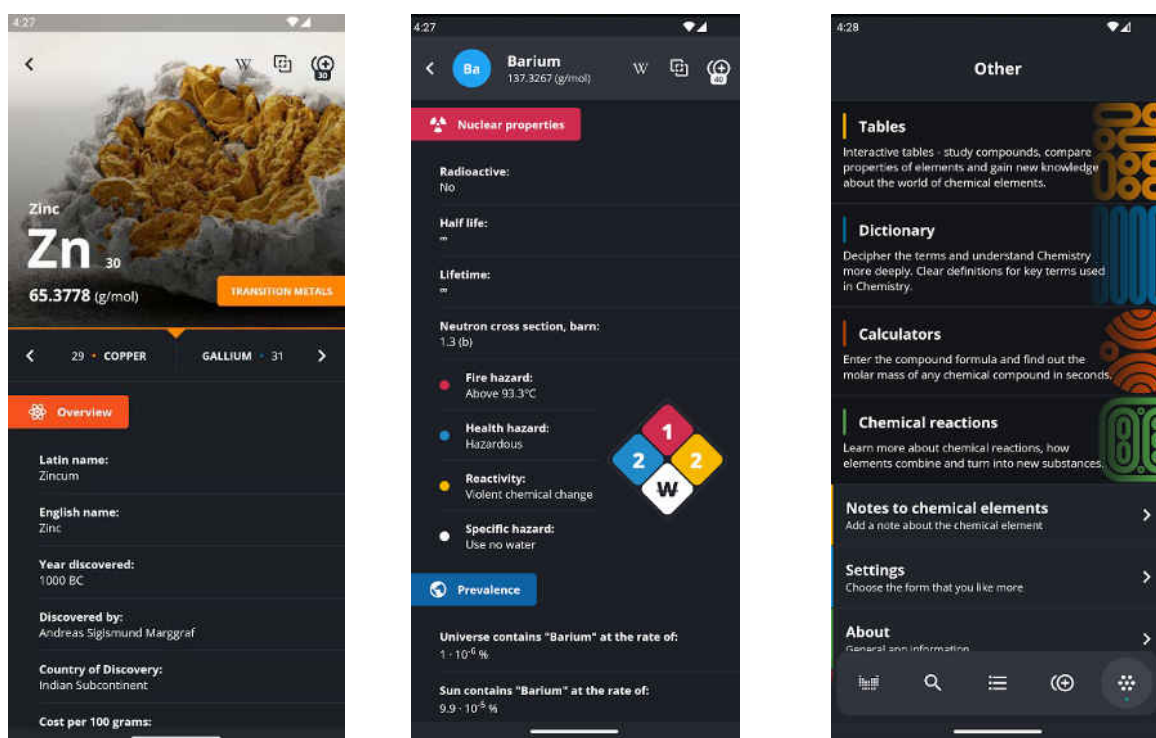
4:27

W

30

Zinc

Zn 30

65.3778 (g/mol)

TRANSITION METALS

29 • COPPER

GALLIUM • 31

Overview

Latin name:
Zincum

English name:
Zinc

Year discovered:
1000 BC

Discovered by:
Andreas Sigismund Marggraf

Country of Discovery:
Indian Subcontinent

Cost per 100 grams:

4:27

Ba

Barium
137.3267 (g/mol)

W

40

Nuclear properties

Radioactive:
No

Half life:
$\infty$

Lifetime:
$\infty$

Neutron cross section, barn:
1.3 (b)

Fire hazard:
Above 93.3°C

Health hazard:
Hazardous

Reactivity:
Violent chemical change

Specific hazard:
Use no water

1
2
2
W

Prevalence

Universe contains "Barium" at the rate of:
$1 \cdot 10^{-6}$ %

Sun contains "Barium" at the rate of:
$9.9 \cdot 10^{-5}$ %

4:28

Other

Tables
Interactive tables - study compounds, compare properties of elements and gain new knowledge about the world of chemical elements.

Dictionary
Decipher the terms and understand Chemistry more deeply. Clear definitions for key terms used in Chemistry.

Calculators
Enter the compound formula and find out the molar mass of any chemical compound in seconds.

Chemical reactions
Learn more about chemical reactions, how elements combine and turn into new substances.

Notes to chemical elements
Add a note about the chemical element

Settings
Choose the form that you like more

About
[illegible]